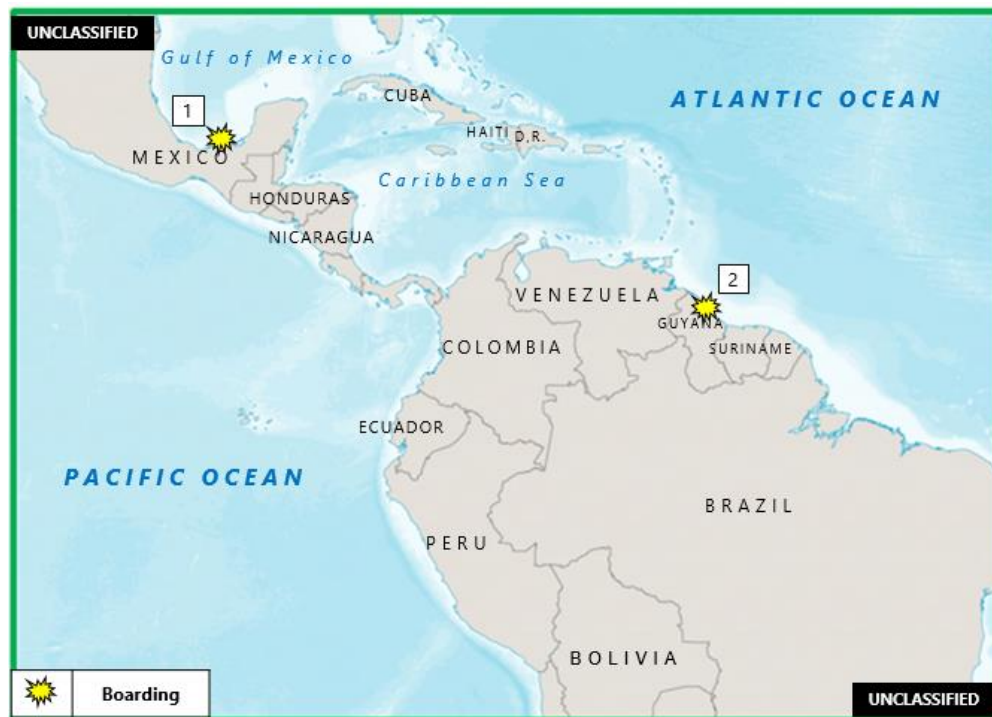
UNCLASSIFIED

Gulf of Mexico

CUBA

ATLANTIC OCEAN

1

HAITI D.R.

MEXICO

Caribbean Sea

HONDURAS

NICARAGUA

2

VENEZUELA

GUYANA

COLOMBIA

SURINAME

ECUADOR

PACIFIC OCEAN

BRAZIL

PERU

BOLIVIA

Boarding

UNCLASSIFIED